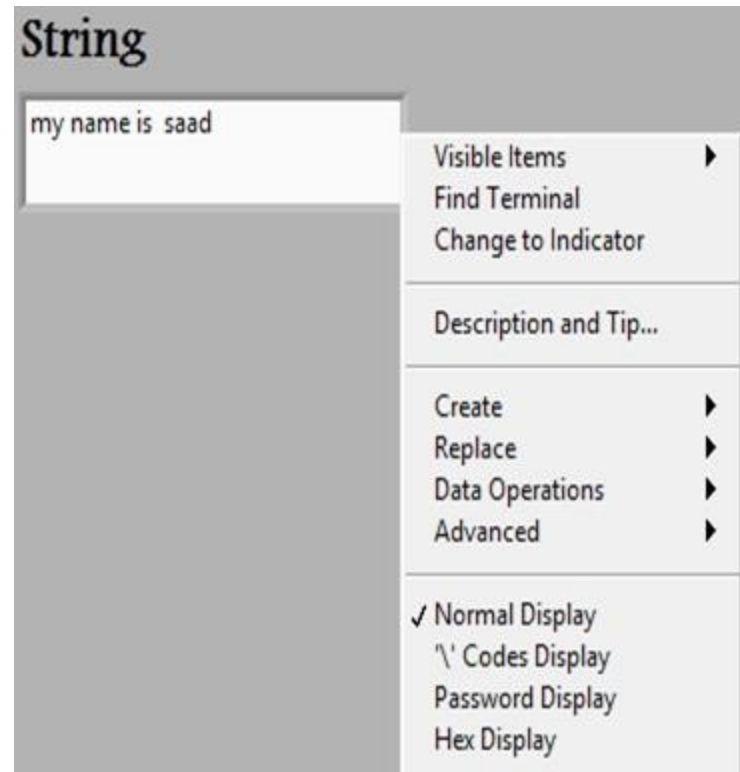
String

my name is  saad

Visible Items
Find Terminal
Change to Indicator

Description and Tip...

Create
Replace
Data Operations
Advanced

✓ Normal Display
'\' Codes Display
Password Display
Hex Display